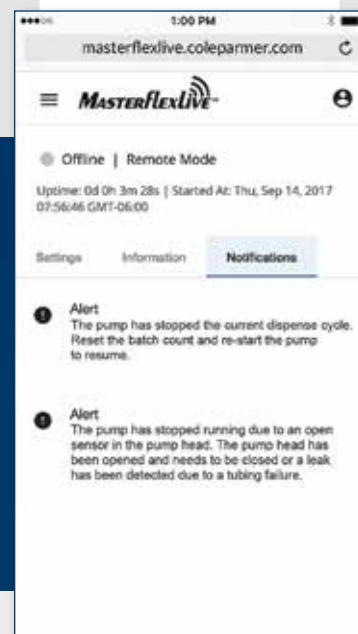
1:00 PM

masterflexlive.coleparmer.com

MasterflexLive

Offline | Remote Mode

Uptime: 0d 0h 3m 28s | Started At: Thu, Sep 14, 2017 07:56:46 GMT-06:00

Settings

Information

Notifications

Alert
The pump has stopped the current dispense cycle. Reset the batch count and re-start the pump to resume.

Alert
The pump has stopped running due to an open sensor in the pump head. The pump head has been opened and needs to be closed or a leak has been detected due to a tubing failure.